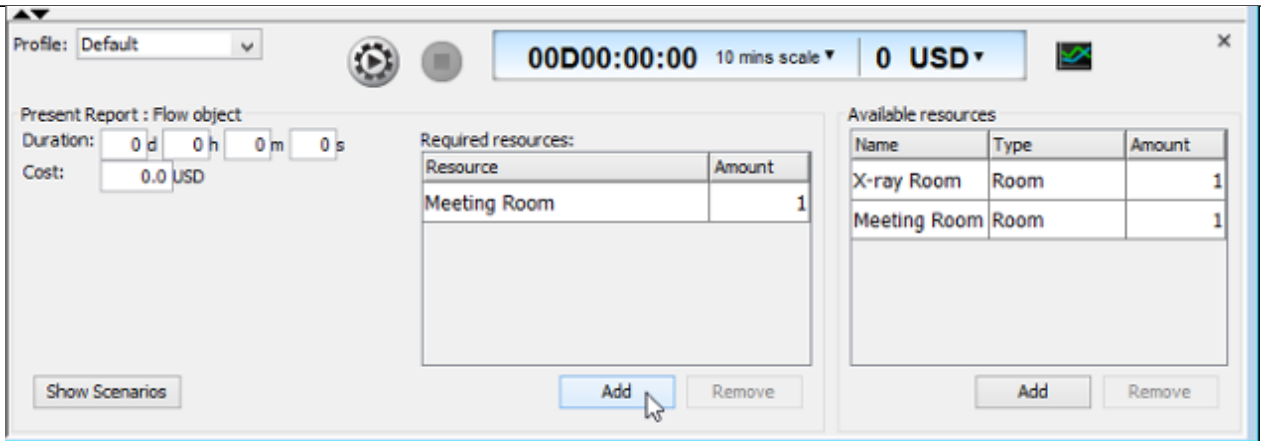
Profile: Default

00D00:00:00 10 mins scale ▾ 0 USD ▾

×

Present Report : Flow object

Duration: 0 d 0 h 0 m 0 s

Cost: 0.0 USD

Required resources:

| Resource | Amount |
|---|---|
| Meeting Room | 1 |

Add Remove

Available resources

| Name | Type | Amount |
|---|---|---|
| X-ray Room | Room | 1 |
| Meeting Room | Room | 1 |

Add Remove

Show Scenarios